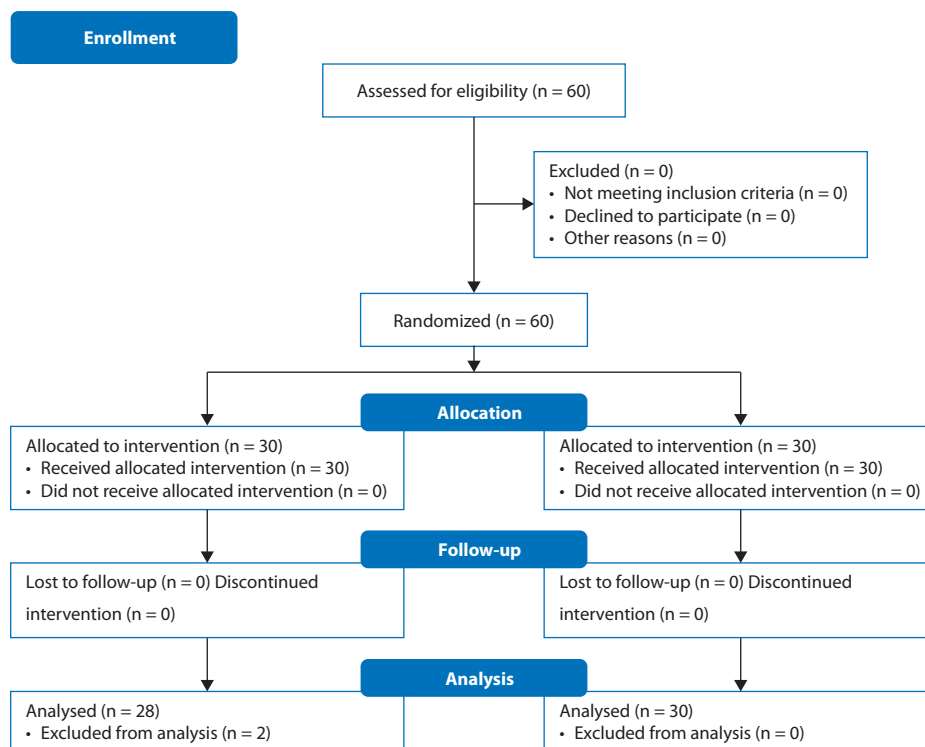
Enrollment

Assessed for eligibility (n = 60)

Excluded (n = 0)
• Not meeting inclusion criteria (n = 0)
• Declined to participate (n = 0)
• Other reasons (n = 0)

Randomized (n = 60)

Allocation

Allocated to intervention (n = 30)
• Received allocated intervention (n = 30)
• Did not receive allocated intervention (n = 0)

Allocated to intervention (n = 30)
• Received allocated intervention (n = 30)
• Did not receive allocated intervention (n = 0)

Follow-up

Lost to follow-up (n = 0) Discontinued intervention (n = 0)

Lost to follow-up (n = 0) Discontinued intervention (n = 0)

Analysis

Analysed (n = 28)
• Excluded from analysis (n = 2)

Analysed (n = 30)
• Excluded from analysis (n = 0)